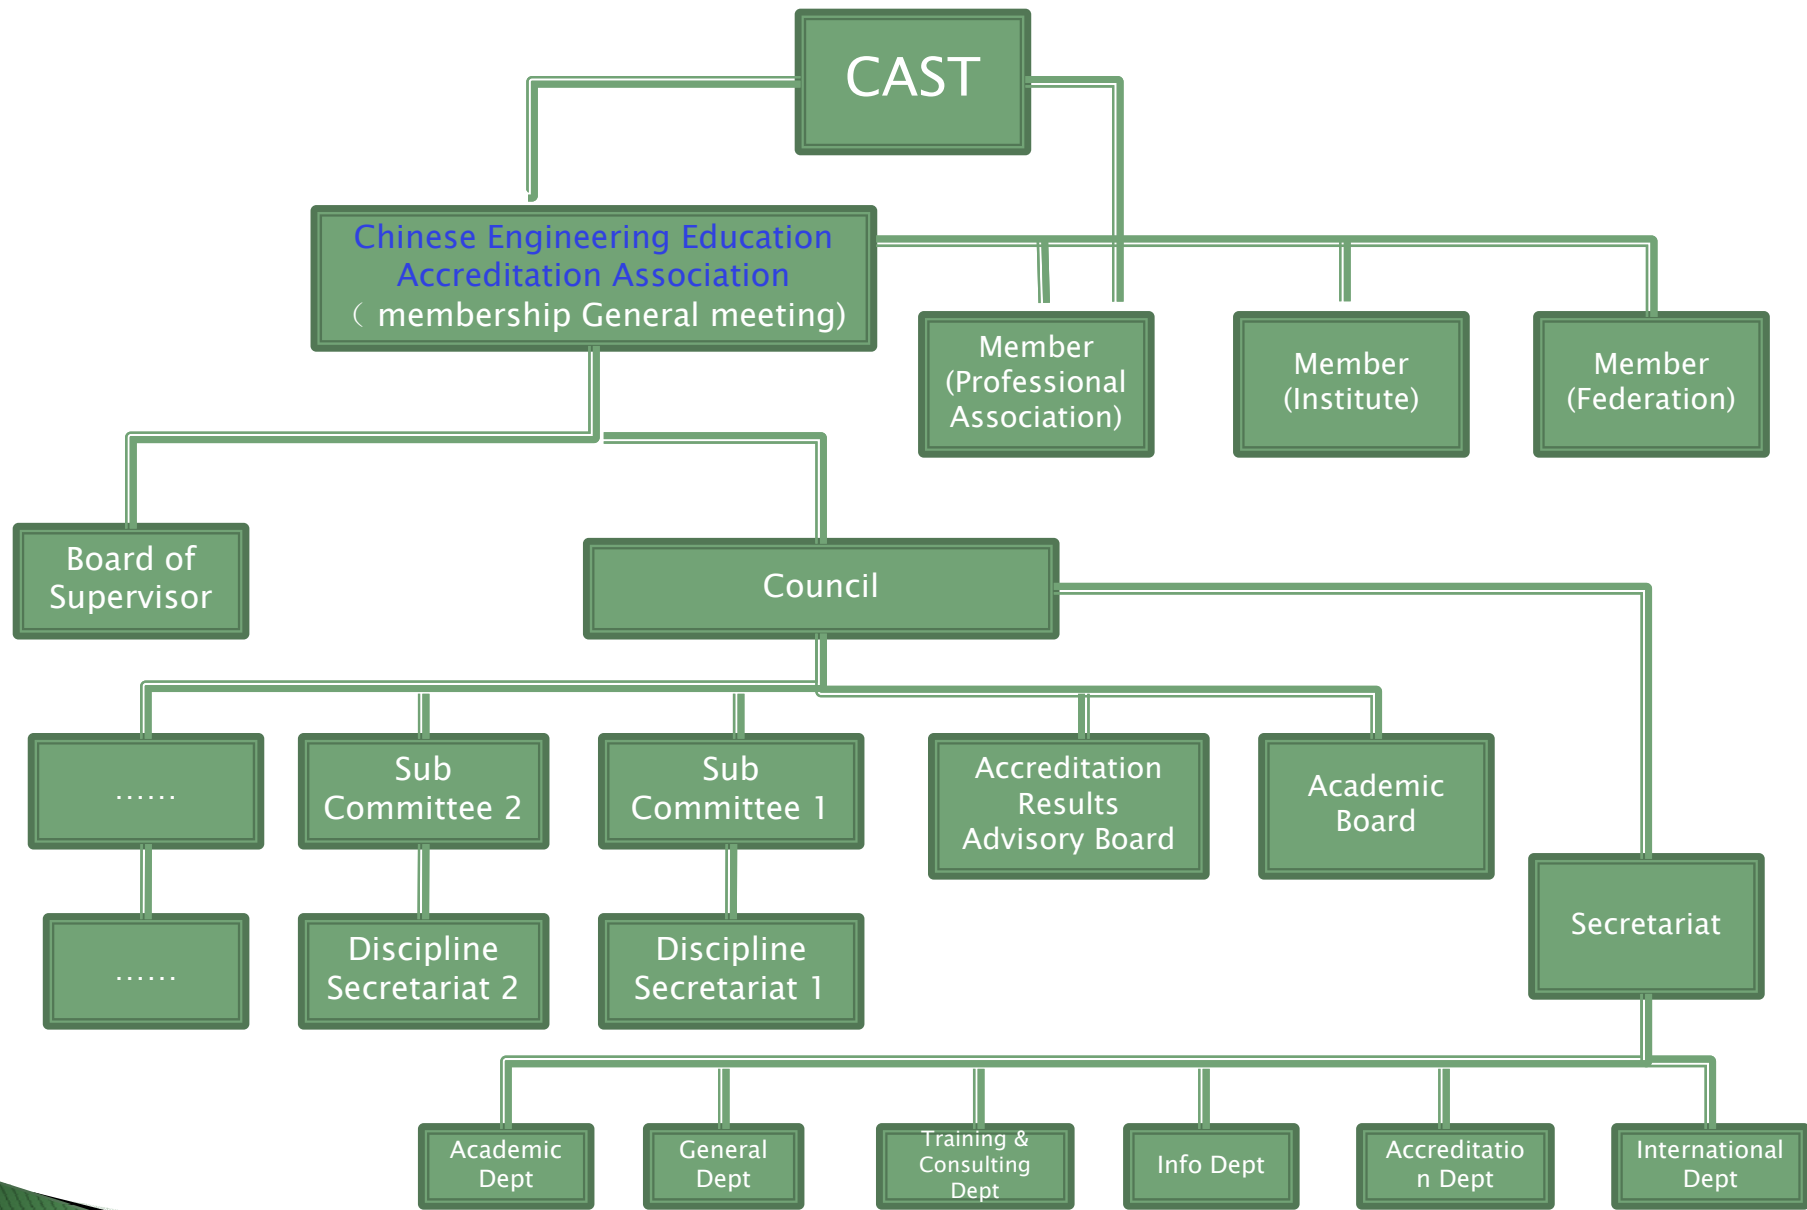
CAST

Chinese Engineering Education Accreditation Association （ membership General meeting)

Member (Professional Association)

Member (Institute)

Member (Federation)

Board of Supervisor

Council

……

Sub Committee 2

Sub Committee 1

Accreditation Results Advisory Board

Academic Board

……

Discipline Secretariat 2

Discipline Secretariat 1

Secretariat

Academic Dept

General Dept

Training & Consulting Dept

Info Dept

Accreditation Dept

International Dept